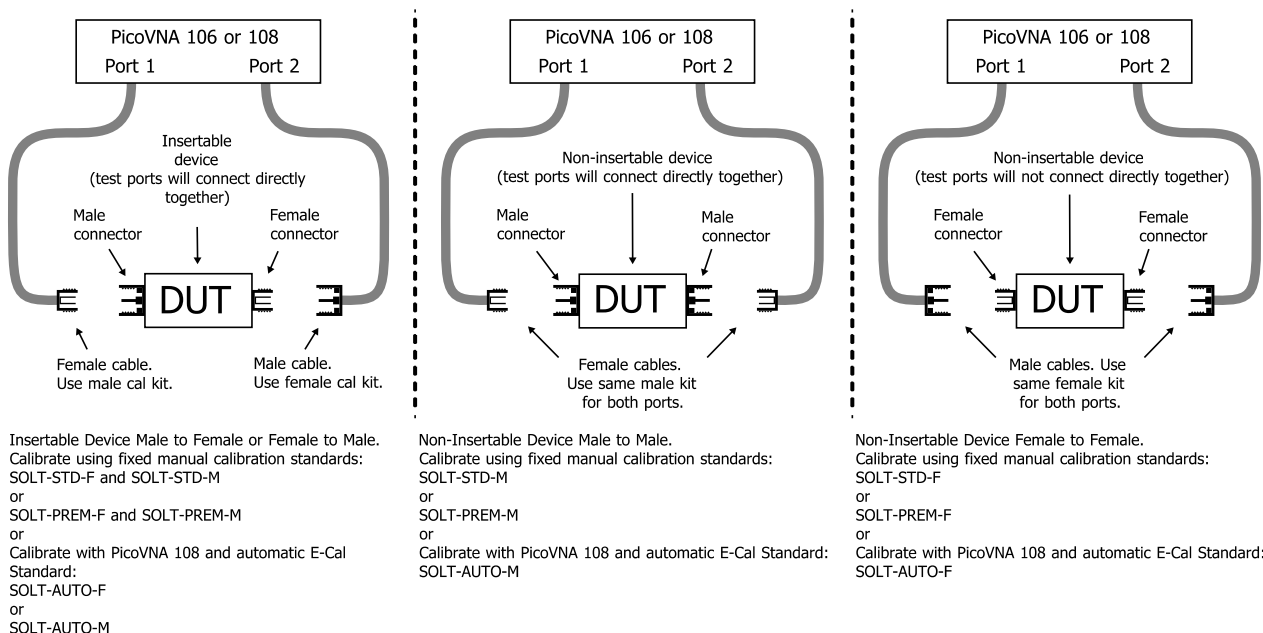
PicoVNA 106 or 108
Port 1 Port 2

Insertable device (test ports will connect directly together)

Male connector

Female connector

DUT

Female cable. Use male cal kit.

Male cable. Use female cal kit.

Insertable Device Male to Female or Female to Male.
Calibrate using fixed manual calibration standards:
SOLT-STD-F and SOLT-STD-M
or
SOLT-PREM-F and SOLT-PREM-M
or
Calibrate with PicoVNA 108 and automatic E-Cal Standard:
SOLT-AUTO-F
or
SOLT-AUTO-M

PicoVNA 106 or 108
Port 1 Port 2

Non-insertable device (test ports will connect directly together)

Male connector

Male connector

DUT

Female cables. Use same male kit for both ports.

Non-Insertable Device Male to Male.
Calibrate using fixed manual calibration standards:
SOLT-STD-M
or
SOLT-PREM-M
or
Calibrate with PicoVNA 108 and automatic E-Cal Standard:
SOLT-AUTO-M

PicoVNA 106 or 108
Port 1 Port 2

Non-insertable device (test ports will not connect directly together)

Female connector

Female connector

DUT

Male cables. Use same female kit for both ports.

Non-Insertable Device Female to Female.
Calibrate using fixed manual calibration standards:
SOLT-STD-F
or
SOLT-PREM-F
or
Calibrate with PicoVNA 108 and automatic E-Cal Standard:
SOLT-AUTO-F